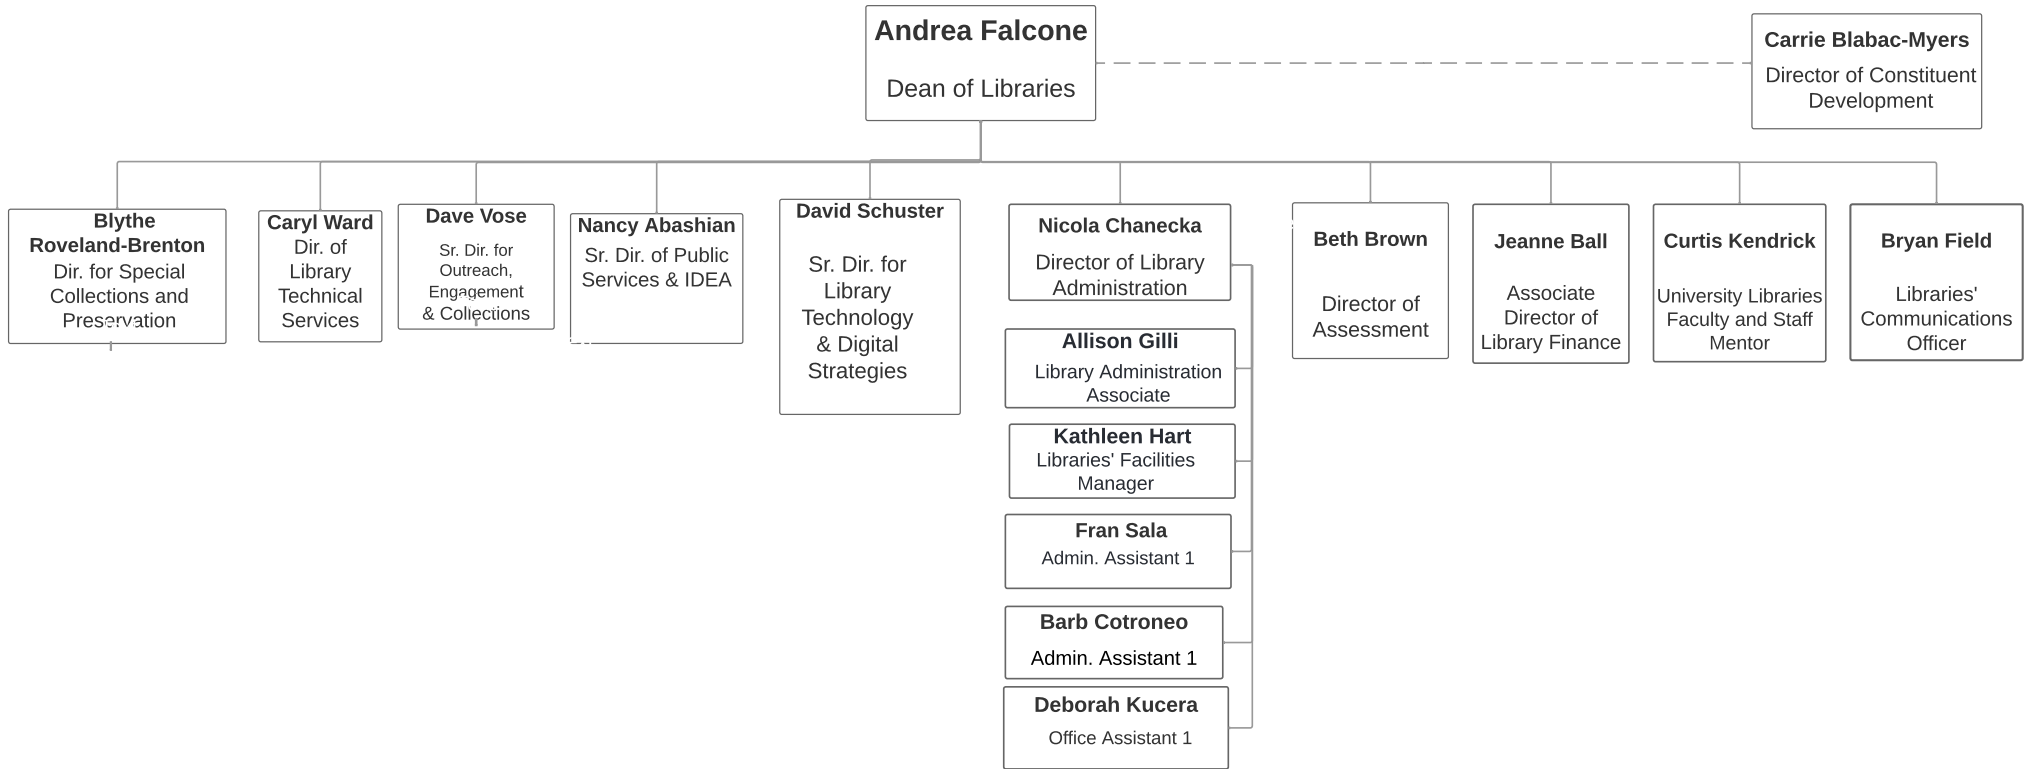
Andrea Falcone

Dean of Libraries

Carrie Blabac-Myers

Director of Constituent Development

Blythe Roveland-Brenton
Dir. for Special Collections and Preservation

Caryl Ward
Dir. of Library Technical Services

Dave Vose
Sr. Dir. for Outreach, Engagement & Collections

Nancy Abashian
Sr. Dir. of Public Services & IDEA

David Schuster

Sr. Dir. for Library Technology & Digital Strategies

Nicola Chanecka
Director of Library Administration

Allison Gilli
Library Administration Associate

Kathleen Hart
Libraries' Facilities Manager

Fran Sala
Admin. Assistant 1

Barb Cotroneo
Admin. Assistant 1

Deborah Kucera
Office Assistant 1

Beth Brown

Director of Assessment

Jeanne Ball

Associate Director of Library Finance

Curtis Kendrick

University Libraries Faculty and Staff Mentor

Bryan Field

Libraries' Communications Officer